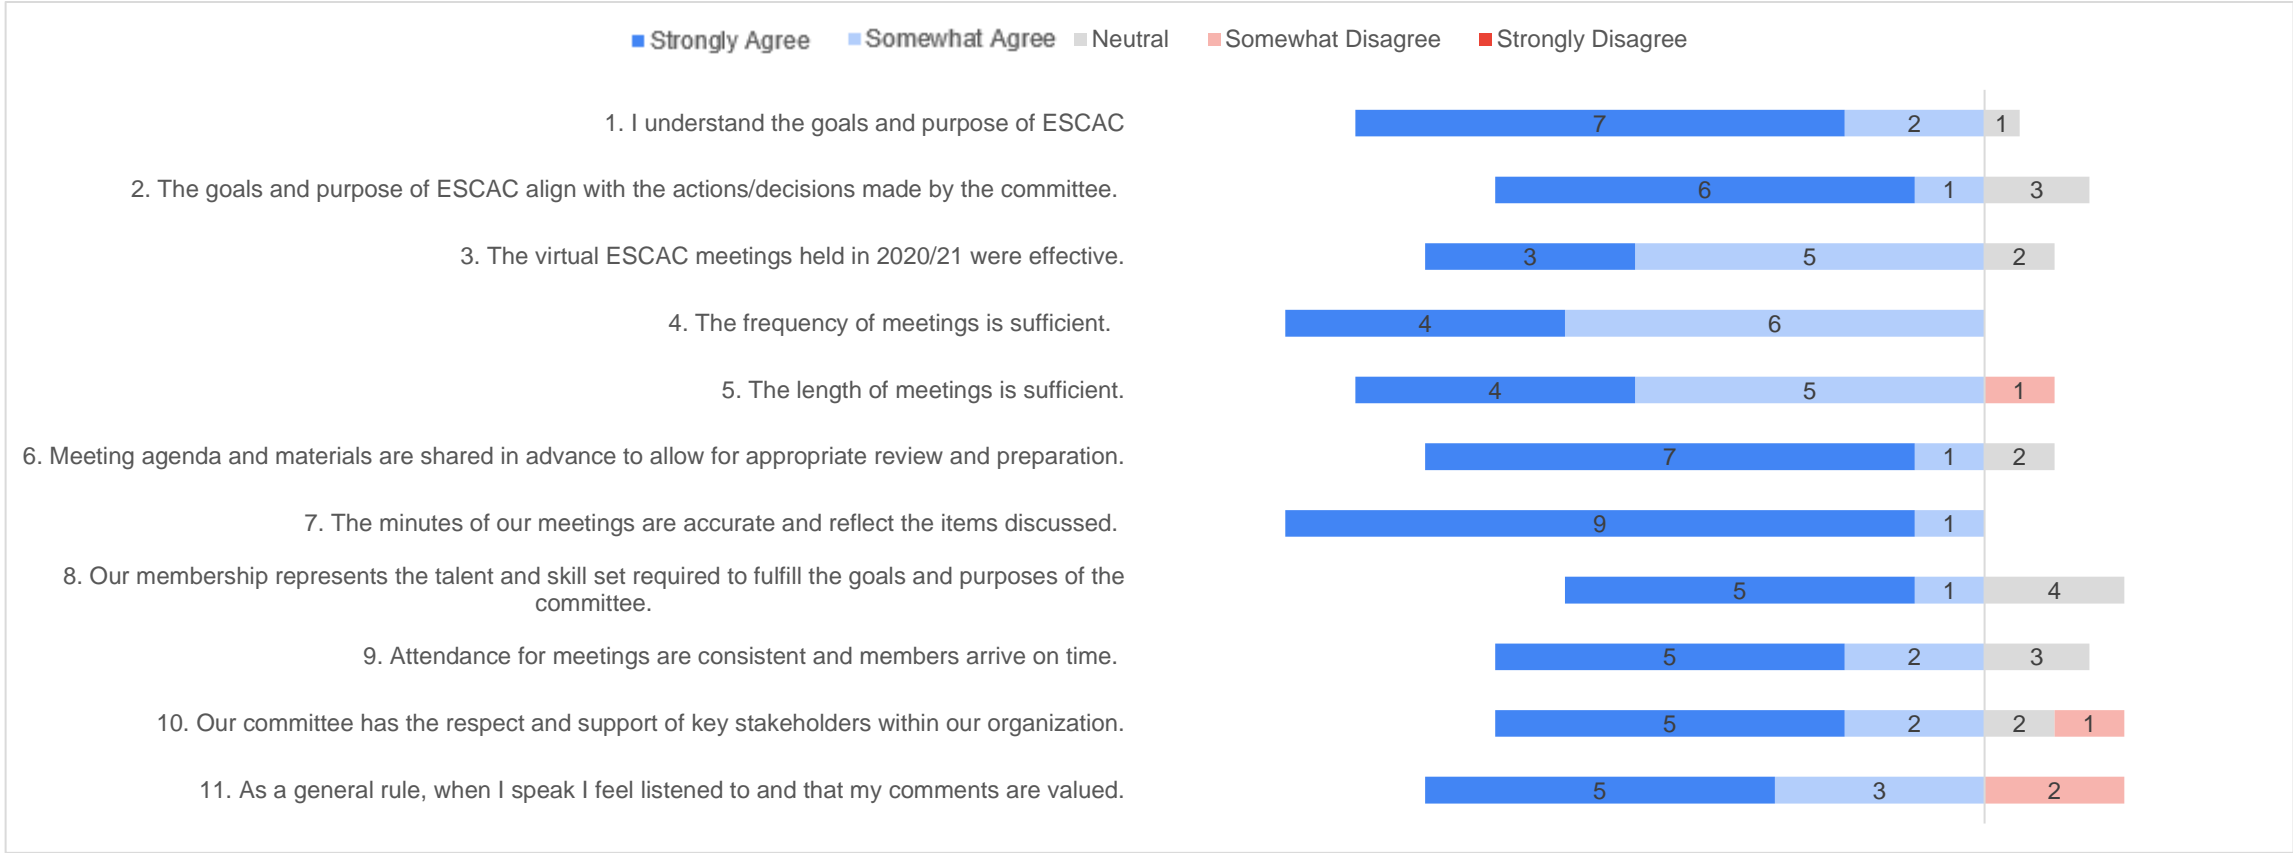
Strongly Agree Somewhat Agree Neutral Somewhat Disagree Strongly Disagree

1. I understand the goals and purpose of ESCAC 7 2 1

2. The goals and purpose of ESCAC align with the actions/decisions made by the committee. 6 1 3

3. The virtual ESCAC meetings held in 2020/21 were effective. 3 5 2

4. The frequency of meetings is sufficient. 4 6

5. The length of meetings is sufficient. 4 5 1

6. Meeting agenda and materials are shared in advance to allow for appropriate review and preparation. 7 1 2

7. The minutes of our meetings are accurate and reflect the items discussed. 9 1

8. Our membership represents the talent and skill set required to fulfill the goals and purposes of the committee. 5 1 4

9. Attendance for meetings are consistent and members arrive on time. 5 2 3

10. Our committee has the respect and support of key stakeholders within our organization. 5 2 2 1

11. As a general rule, when I speak I feel listened to and that my comments are valued. 5 3 2